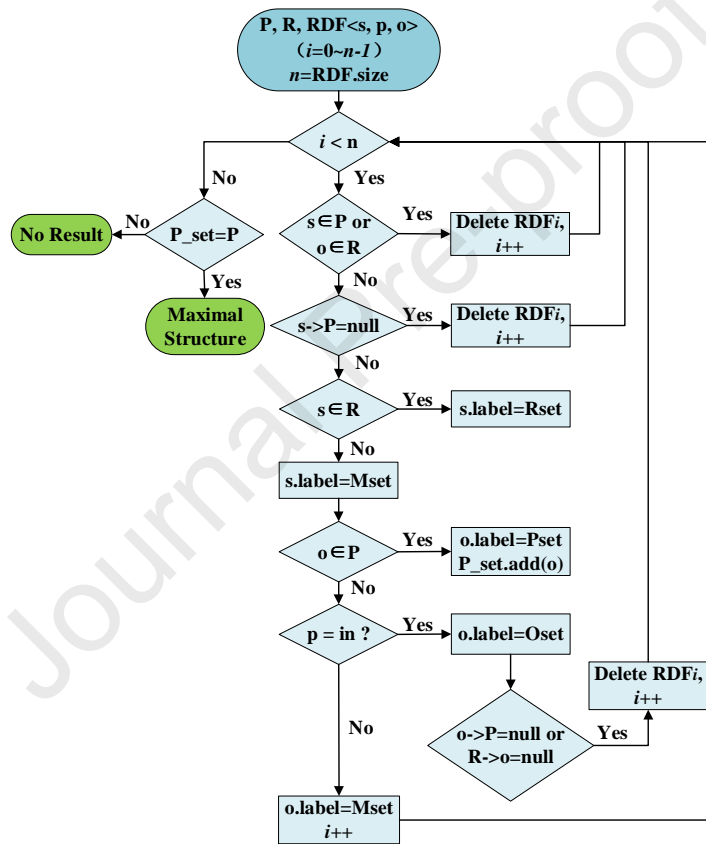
P, R, RDF<s, p, o>
（$i$=0~$n$-1）
$n$=RDF.size

$i$ < n

No

Yes

No

P_set=P

No Result

Yes

Maximal Structure

s∈P or o∈R

Yes

Delete RDF$i$, $i$++

No

s->P=null

Yes

Delete RDF$i$, $i$++

No

s∈R

Yes

s.label=Rset

No

s.label=Mset

o∈P

Yes

o.label=Pset
P_set.add(o)

No

p = in ?

Yes

o.label=Oset

No

o->P=null or R->o=null

Yes

Delete RDF$i$, $i$++

o.label=Mset
$i$++

Journal Pre-proof